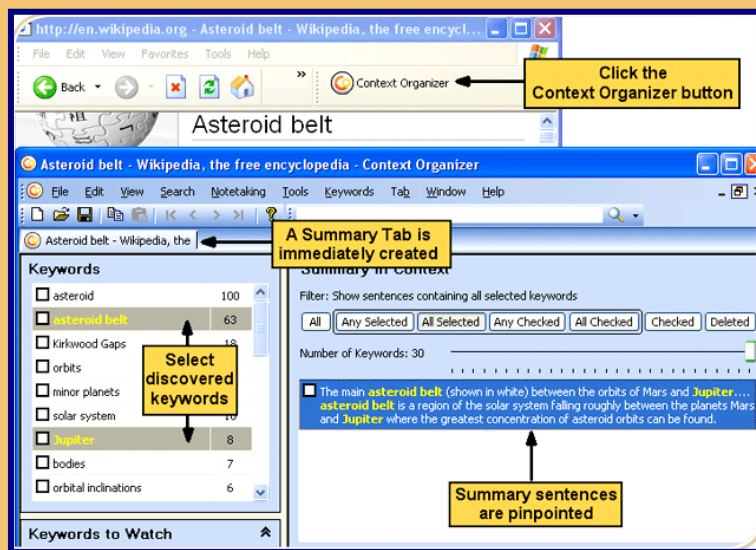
http://en.wikipedia.org - Asteroid belt - Wikipedia, the free encycl...

File Edit View Favorites Tools Help

Back

Context Organizer

Click the Context Organizer button

Asteroid belt

Asteroid belt - Wikipedia, the free encyclopedia - Context Organizer

File Edit View Search Notetaking Tools Keywords Tab Window Help

Asteroid belt - Wikipedia, the

A Summary Tab is immediately created

Keywords

| | |
|---|---|
| asteroid | 100 |
| asteroid belt | 63 |
| Kirkwood Gaps | 18 |
| orbits | |
| minor planets | |
| solar system | 10 |
| Jupiter | 8 |
| bodies | 7 |
| orbital inclinations | 6 |

Select discovered keywords

Keywords to Watch

Summary in Context

Filter: Show sentences containing all selected keywords

All | Any Selected | All Selected | Any Checked | All Checked | Checked | Deleted

Number of Keywords: 30

The main asteroid belt (shown in white) between the orbits of Mars and Jupiter.... asteroid belt is a region of the solar system falling roughly between the planets Mars and Jupiter where the greatest concentration of asteroid orbits can be found.

Summary sentences are pinpointed